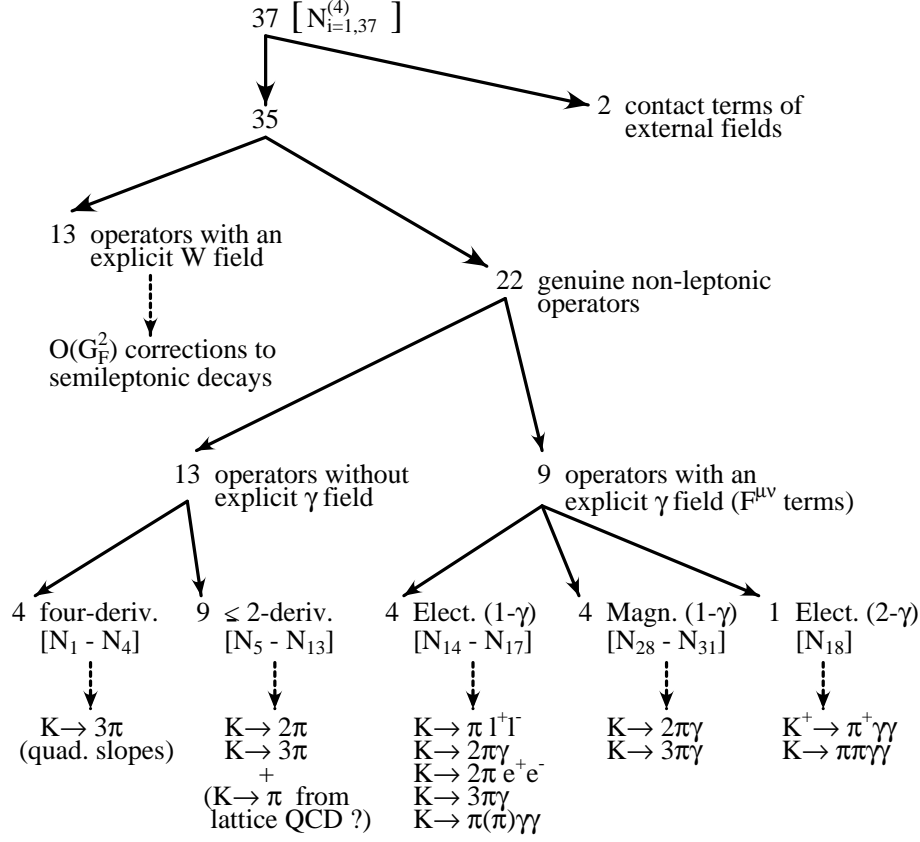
37 $[N^{(4)}_{i=1,37}]$

35

2 contact terms of external fields

13 operators with an explicit W field

$O(G_F^2)$ corrections to semileptonic decays

22 genuine non-leptonic operators

13 operators without explicit $\gamma$ field

9 operators with an explicit $\gamma$ field ($F^{\mu\nu}$ terms)

4 four-deriv. $[N_1 - N_4]$

$K \to 3\pi$ (quad. slopes)

9 $\leq$ 2-deriv. $[N_5 - N_{13}]$

$K \to 2\pi$
$K \to 3\pi$
+
($K \to \pi$ from lattice QCD ?)

4 Elect. (1-$\gamma$) $[N_{14} - N_{17}]$

$K \to \pi\, l^+ l^-$
$K \to 2\pi\gamma$
$K \to 2\pi\, e^+ e^-$
$K \to 3\pi\gamma$
$K \to \pi(\pi)\gamma\gamma$

4 Magn. (1-$\gamma$) $[N_{28} - N_{31}]$

$K \to 2\pi\gamma$
$K \to 3\pi\gamma$

1 Elect. (2-$\gamma$) $[N_{18}]$

$K^+ \to \pi^+\gamma\gamma$
$K \to \pi\pi\gamma\gamma$